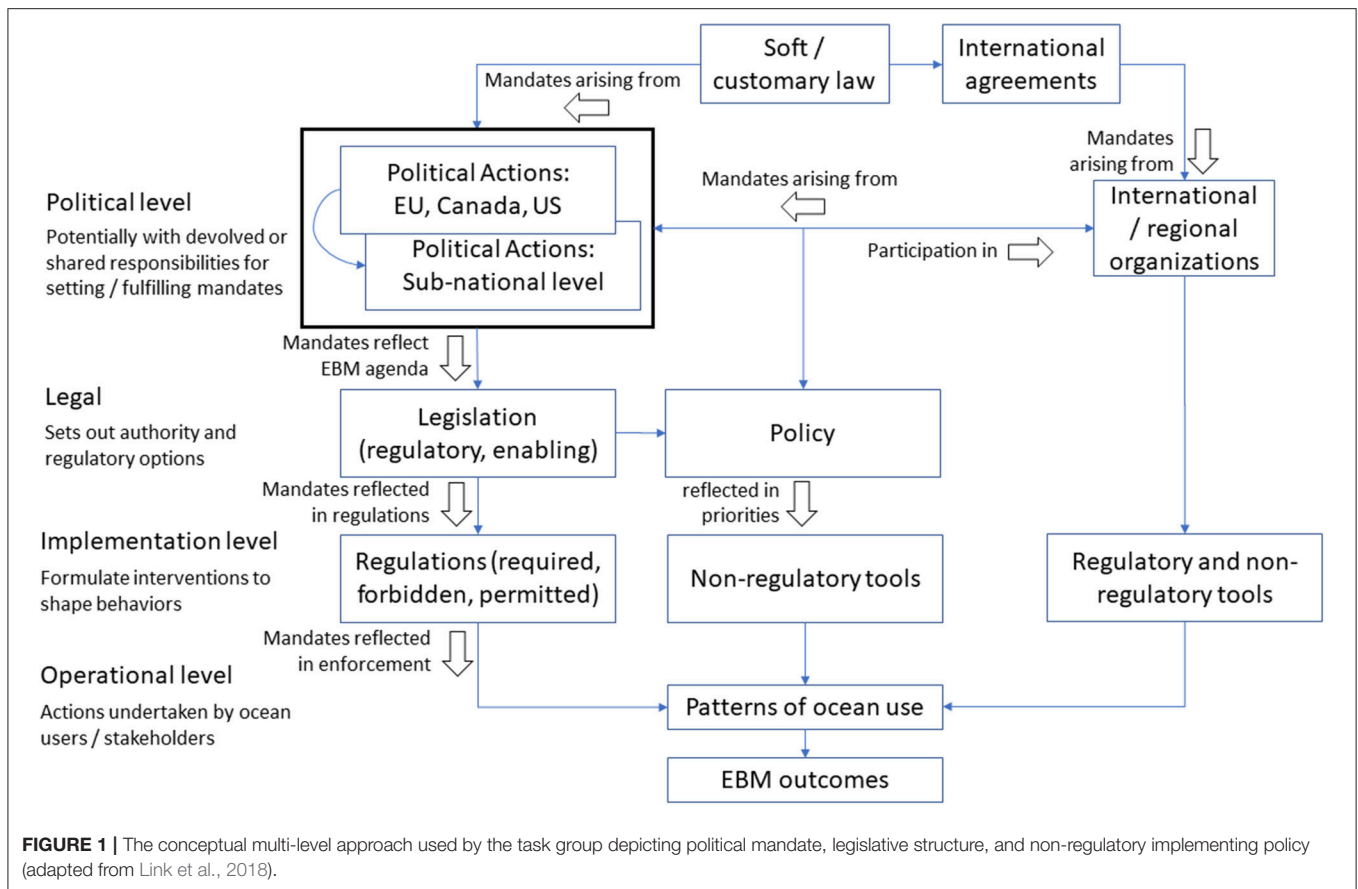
Soft / customary law

International agreements

Mandates arising from

Mandates arising from

Political level

Potentially with devolved or shared responsibilities for setting / fulfilling mandates

Political Actions: EU, Canada, US

Political Actions: Sub-national level

Mandates arising from

International / regional organizations

Participation in

Mandates reflect EBM agenda

Legal

Sets out authority and regulatory options

Legislation (regulatory, enabling)

Policy

Mandates reflected in regulations

reflected in priorities

Implementation level

Formulate interventions to shape behaviors

Regulations (required, forbidden, permitted)

Non-regulatory tools

Regulatory and non-regulatory tools

Mandates reflected in enforcement

Operational level

Actions undertaken by ocean users / stakeholders

Patterns of ocean use

EBM outcomes

FIGURE 1 | The conceptual multi-level approach used by the task group depicting political mandate, legislative structure, and non-regulatory implementing policy (adapted from Link et al., 2018).